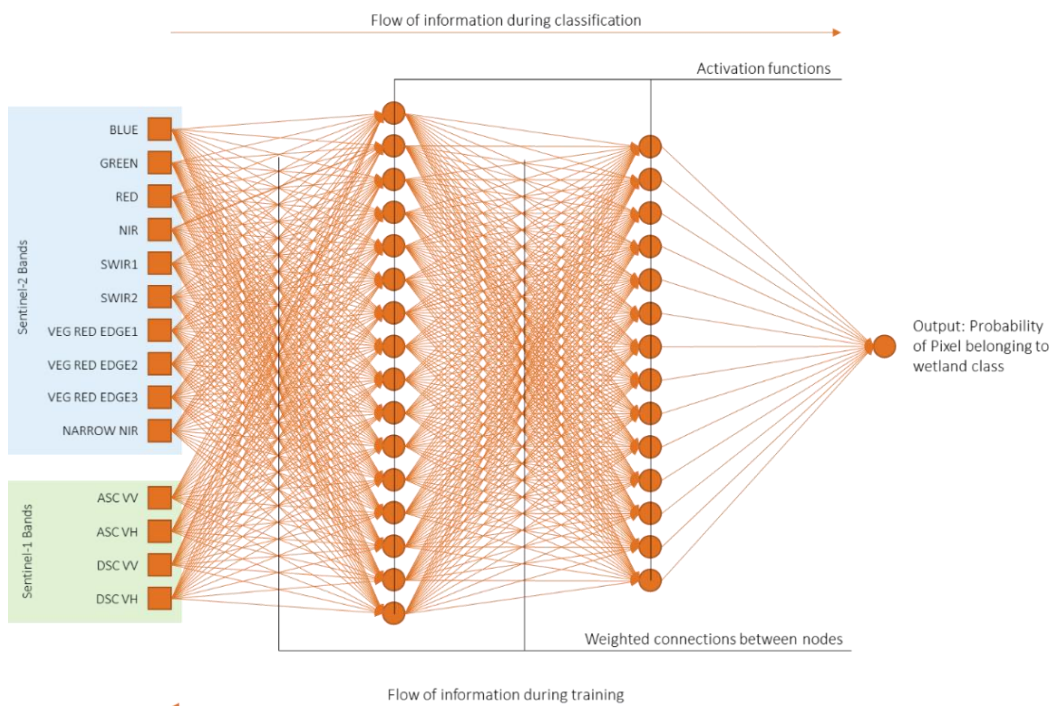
Flow of information during classification

Activation functions

Sentinel-2 Bands

BLUE
GREEN
RED
NIR
SWIR1
SWIR2
VEG RED EDGE1
VEG RED EDGE2
VEG RED EDGE3
NARROW NIR

Sentinel-1 Bands

ASC VV
ASC VH
DSC VV
DSC VH

Output: Probability of Pixel belonging to wetland class

Weighted connections between nodes

Flow of information during training